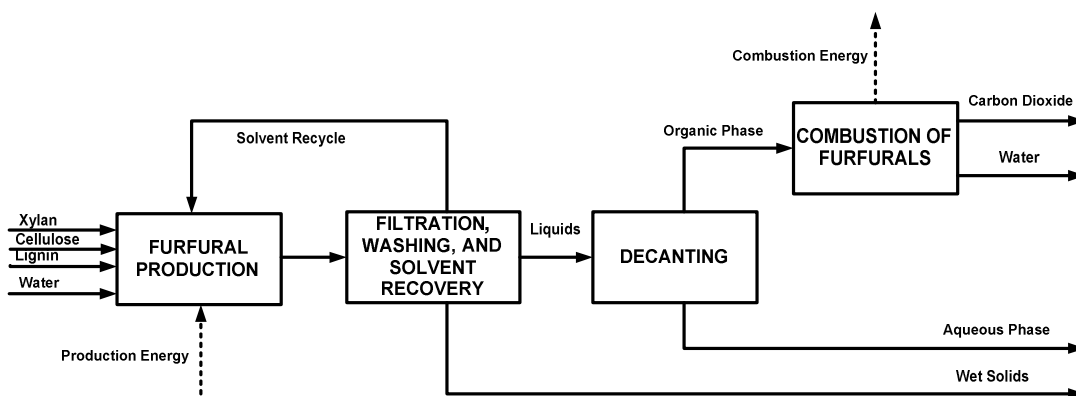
Combustion Energy

Solvent Recycle

Organic Phase

COMBUSTION OF FURFURALS

Carbon Dioxide

Water

Xylan
Cellulose
Lignin
Water

FURFURAL PRODUCTION

FILTRATION, WASHING, AND SOLVENT RECOVERY

Liquids

DECANTING

Aqueous Phase

Production Energy

Wet Solids